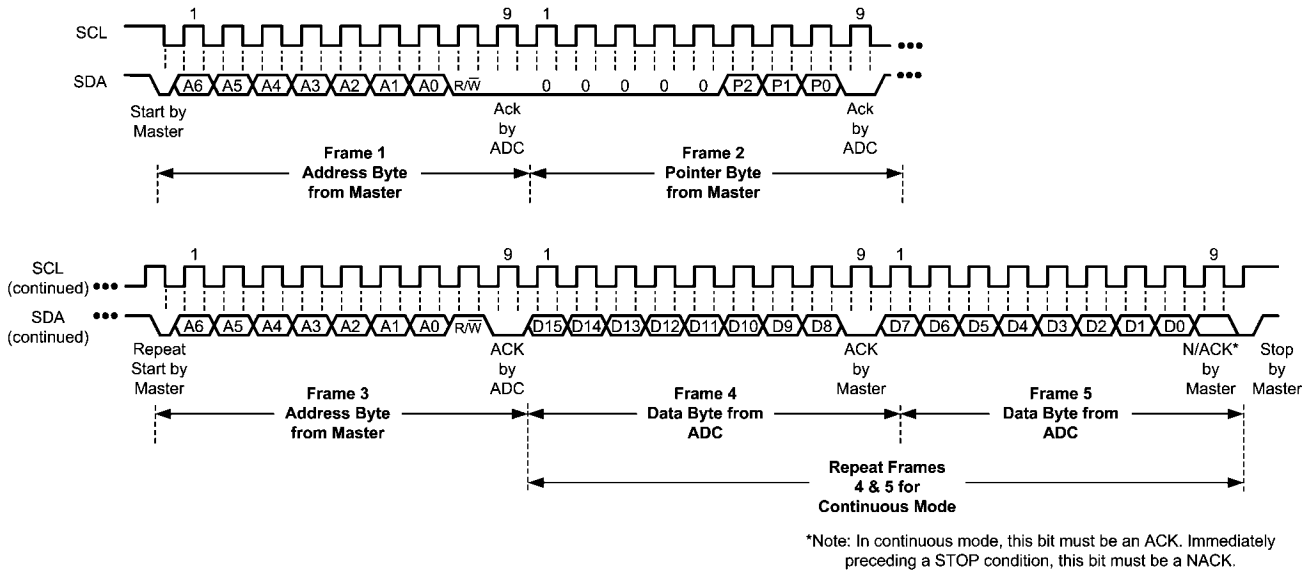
SCL
SDA
1
9
1
9
A6 A5 A4 A3 A2 A1 A0 R/$\overline{W}$
0 0 0 0 0 P2 P1 P0
Start by Master
Ack by ADC
Ack by ADC
Frame 1
Address Byte from Master
Frame 2
Pointer Byte from Master

SCL (continued)
SDA (continued)
1
9
1
9
1
9
A6 A5 A4 A3 A2 A1 A0 R/$\overline{W}$
D15 D14 D13 D12 D11 D10 D9 D8
D7 D6 D5 D4 D3 D2 D1 D0
Repeat Start by Master
ACK by ADC
ACK by Master
N/ACK* by Master
Stop by Master
Frame 3
Address Byte from Master
Frame 4
Data Byte from ADC
Frame 5
Data Byte from ADC
Repeat Frames 4 & 5 for Continuous Mode

*Note: In continuous mode, this bit must be an ACK. Immediately preceding a STOP condition, this bit must be a NACK.